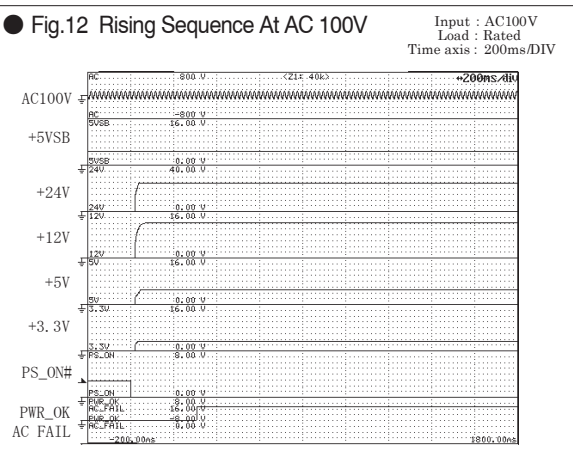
● Fig.12 Rising Sequence At AC 100V

Input : AC100V
Load : Rated
Time axis : 200ms/DIV

AC 800 V <Z1± 40k> 200ms/div

AC100V

AC -800 V
5VSB 16.00 V

+5VSB

5VSB 0.00 V
24V 40.00 V

+24V

24V 0.00 V
12V 16.00 V

+12V

12V 0.00 V
5V 16.00 V

+5V

5V 0.00 V
3.3V 16.00 V

+3. 3V

3.3V 0.00 V
PS_ON 8.00 V

PS_ON#

PS_ON 0.00 V
PWR_OK
AC_FAIL 16.00 V

PWR_OK
AC FAIL

PWR_OK -8.00 V
AC_FAIL 0.00 V

-200.00ms

1800.00ms